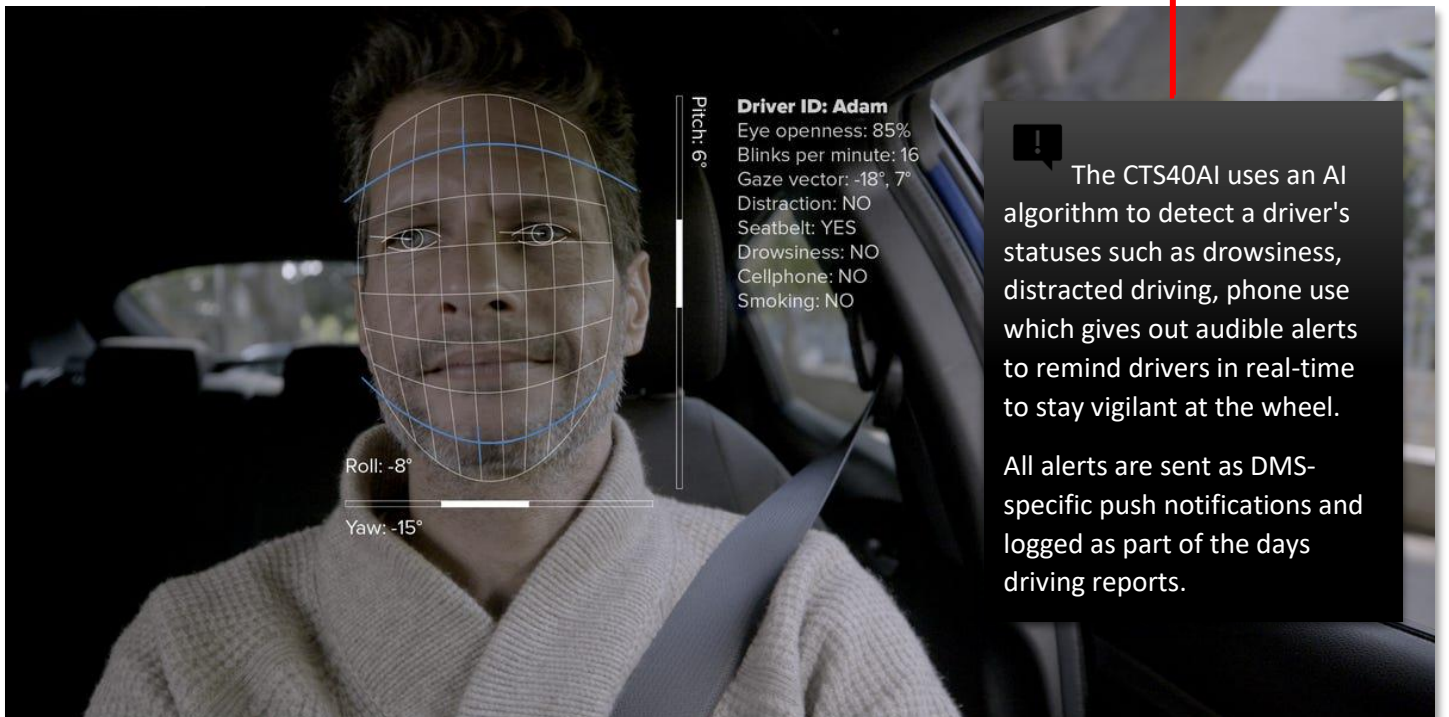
Pitch: 6°

Driver ID: Adam
Eye openness: 85%
Blinks per minute: 16
Gaze vector: -18°, 7°
Distraction: NO
Seatbelt: YES
Drowsiness: NO
Cellphone: NO
Smoking: NO

Roll: -8°

Yaw: -15°

!

The CTS40AI uses an AI algorithm to detect a driver's statuses such as drowsiness, distracted driving, phone use which gives out audible alerts to remind drivers in real-time to stay vigilant at the wheel.

All alerts are sent as DMS-specific push notifications and logged as part of the days driving reports.